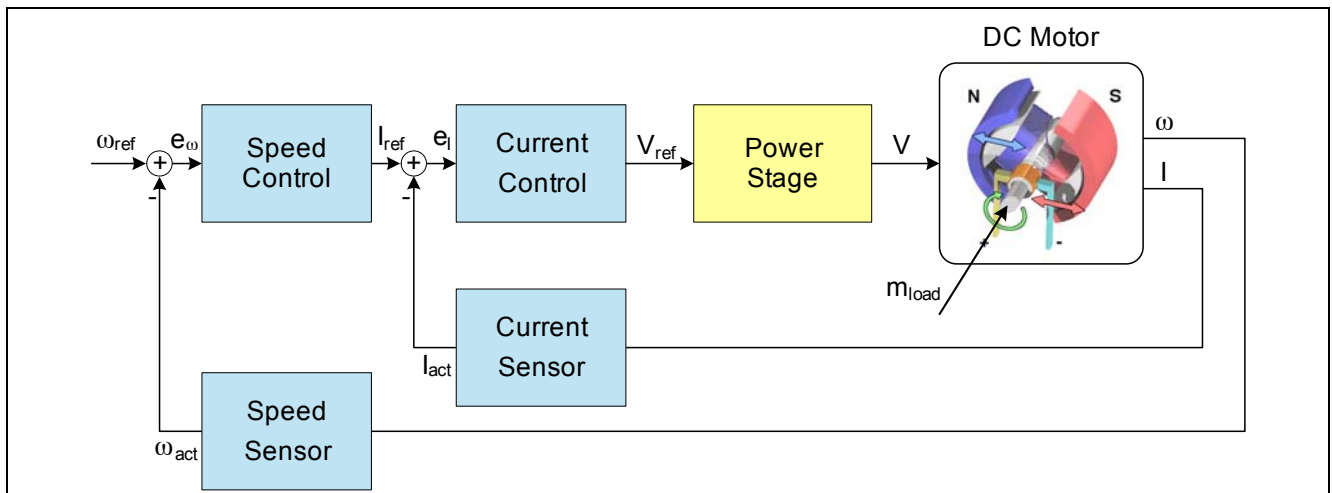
DC Motor

$\omega_{ref}$ + $e_{\omega}$ Speed Control $I_{ref}$ + $e_{I}$ Current Control $V_{ref}$ Power Stage V

N S + -

$\omega$

I

$m_{load}$

-

-

Current Sensor

$I_{act}$

Speed Sensor

$\omega_{act}$